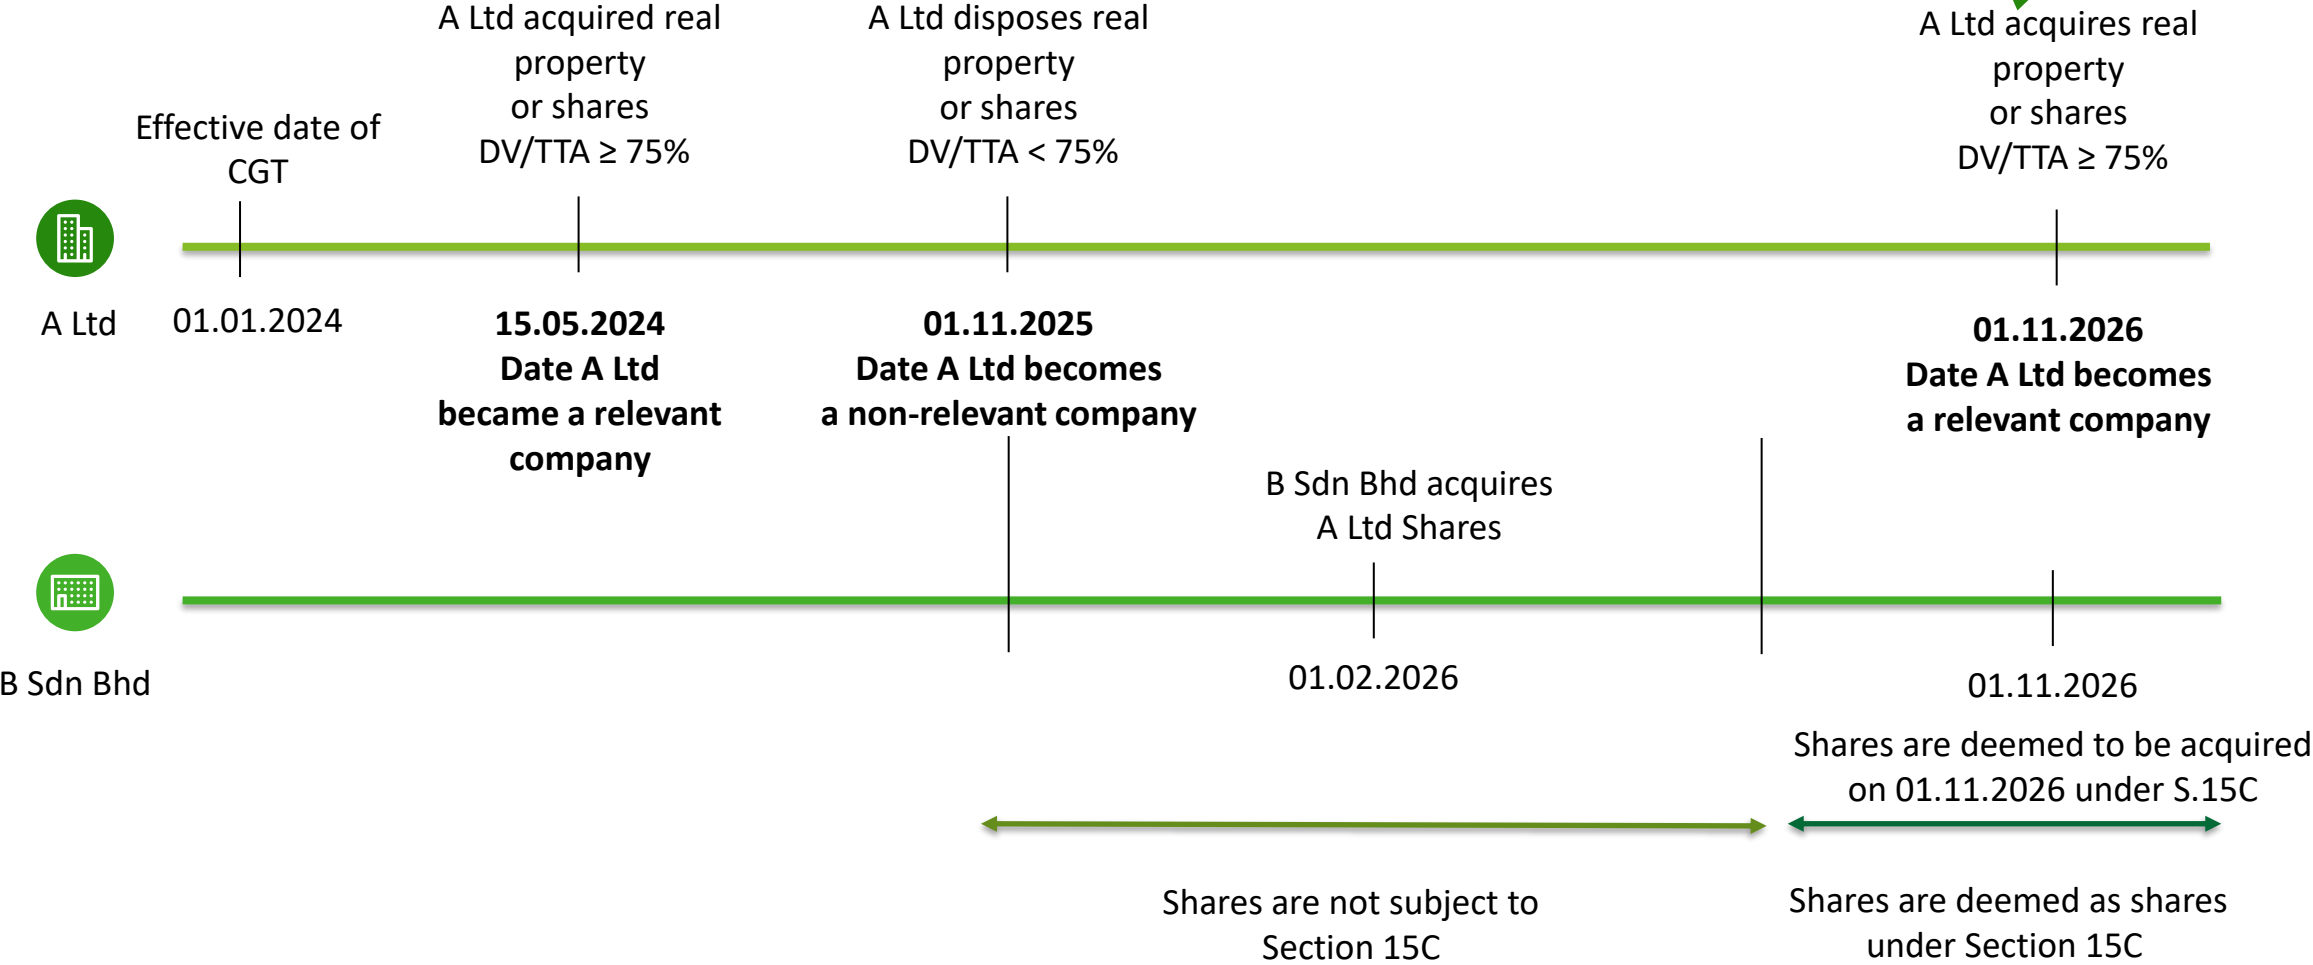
A Ltd acquired real property or shares DV/TTA ≥ 75%

A Ltd disposes real property or shares DV/TTA < 75%

A Ltd acquires real property or shares DV/TTA ≥ 75%

Effective date of CGT

A Ltd

01.01.2024

**15.05.2024 Date A Ltd became a relevant company**

**01.11.2025 Date A Ltd becomes a non-relevant company**

**01.11.2026 Date A Ltd becomes a relevant company**

B Sdn Bhd acquires A Ltd Shares

B Sdn Bhd

01.02.2026

01.11.2026

Shares are deemed to be acquired on 01.11.2026 under S.15C

Shares are not subject to Section 15C

Shares are deemed as shares under Section 15C